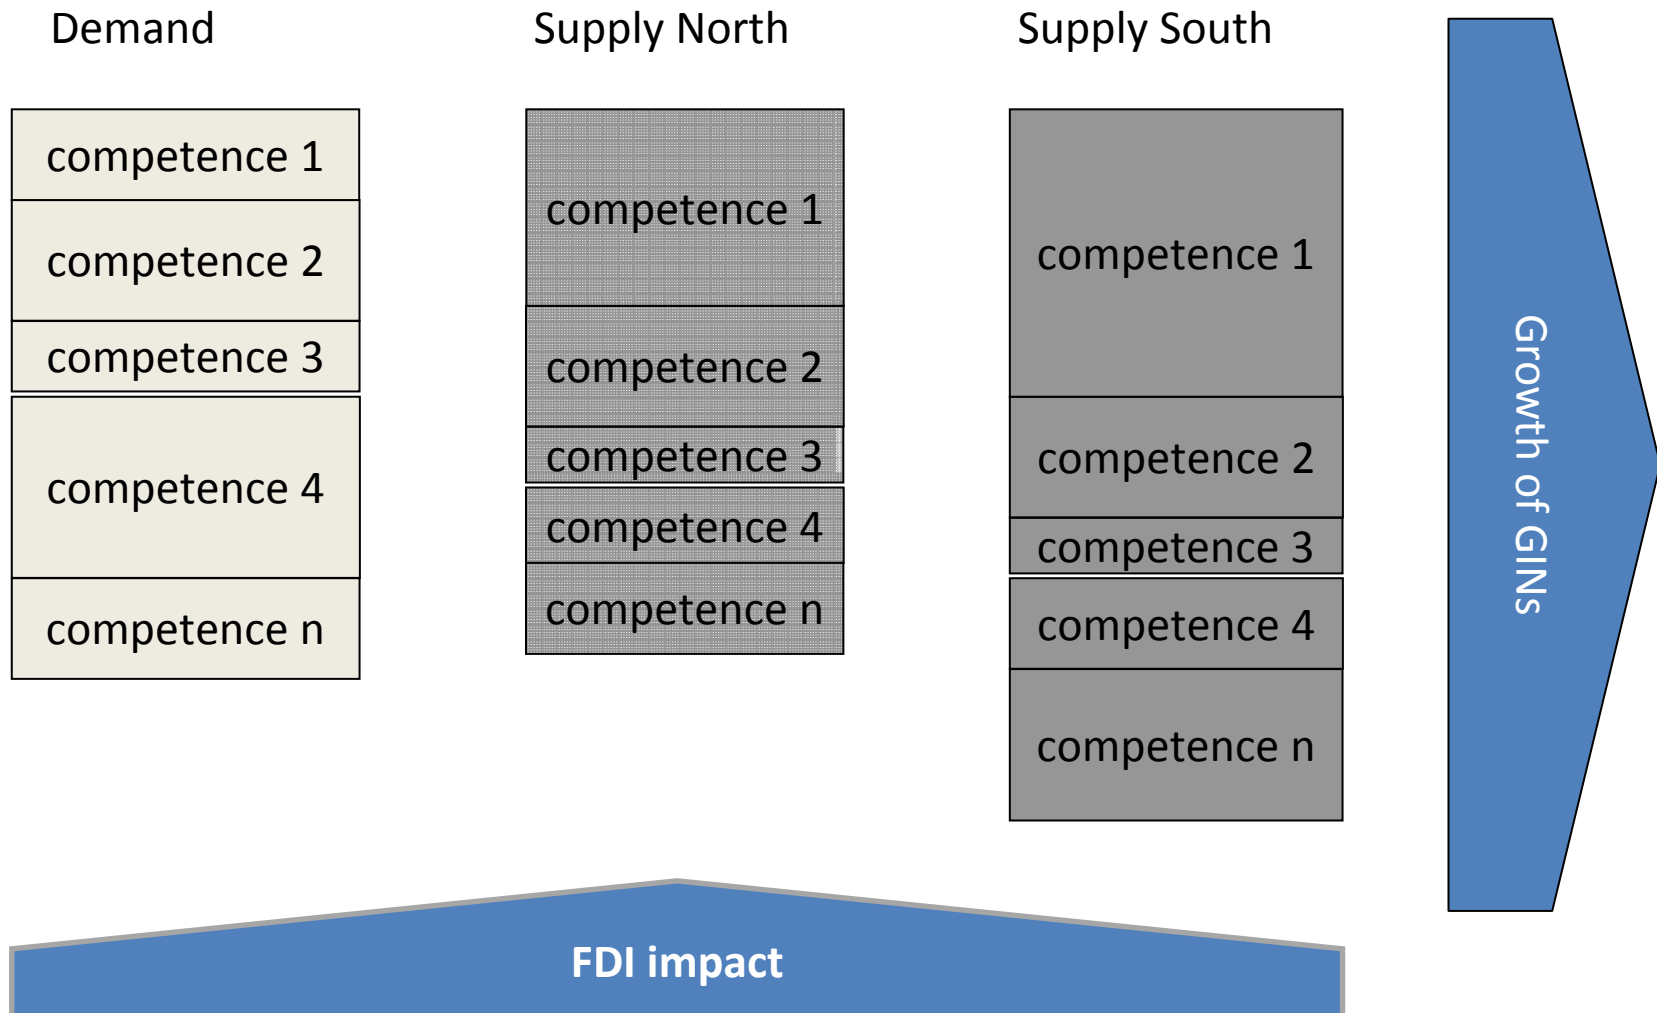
Demand

competence 1

competence 2

competence 3

competence 4

competence n

Supply North

competence 1

competence 2

competence 3

competence 4

competence n

Supply South

competence 1

competence 2

competence 3

competence 4

competence n

Growth of GINs

FDI impact